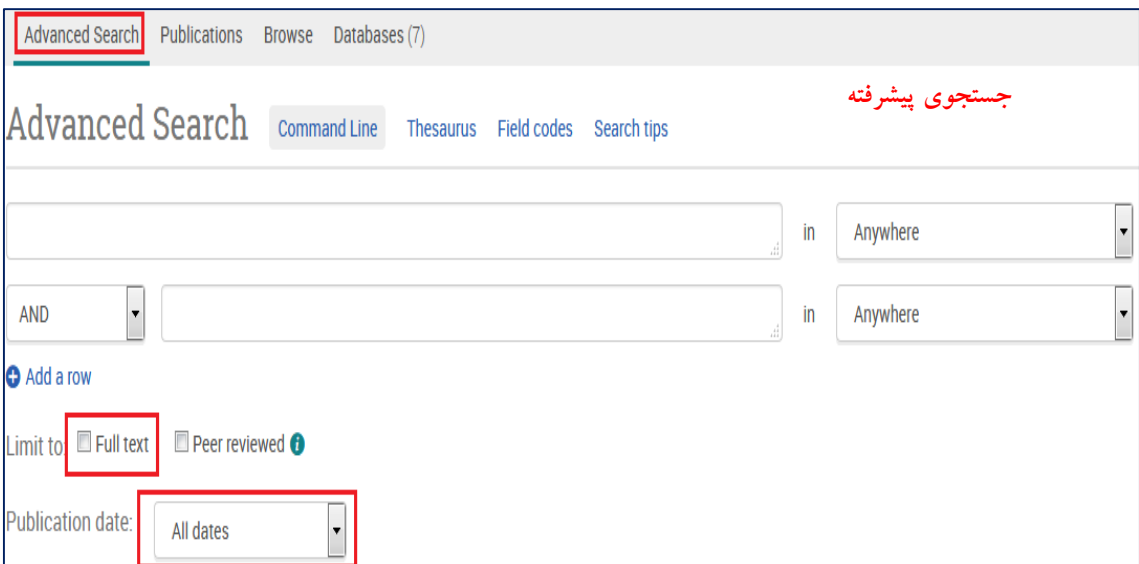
Advanced Search Publications Browse Databases (7)

جستجوی پیشرفته

Advanced Search Command Line Thesaurus Field codes Search tips

in Anywhere

AND in Anywhere

Add a row

Limit to: Full text Peer reviewed

Publication date: All dates